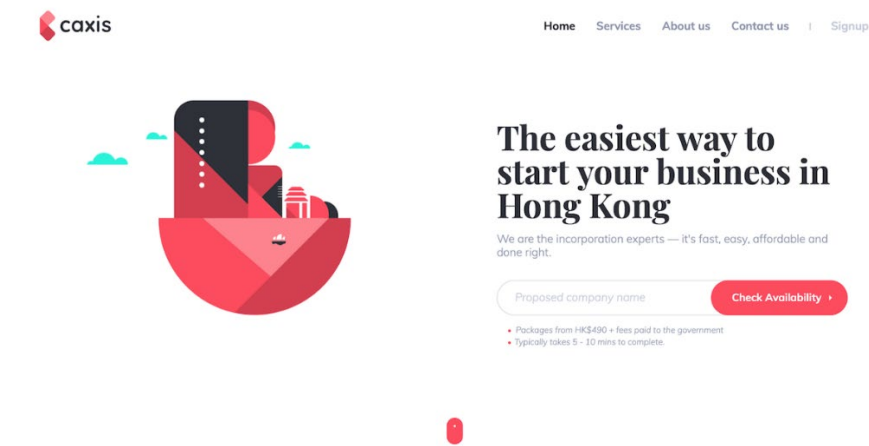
caxis

Home Services About us Contact us | Signup

The easiest way to start your business in Hong Kong

We are the incorporation experts — it's fast, easy, affordable and done right.

Proposed company name

Check Availability ›

• Packages from HK$490 + fees paid to the government
• Typically takes 5 - 10 mins to complete.